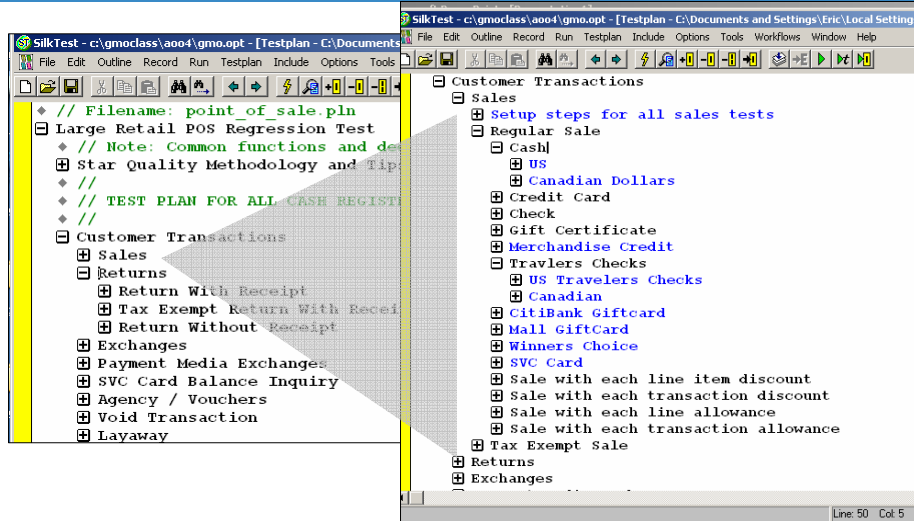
SilkTest - c:\gmoclass\aoo4\gmo.opt - [Testplan - C:\Documents

File Edit Outline Record Run Testplan Include Options Tools

// Filename: point_of_sale.pln
Large Retail POS Regression Test
// Note: Common functions and de
Star Quality Methodology and Tips
//
// TEST PLAN FOR ALL CASH REGISTE
//
Customer Transactions
Sales
Returns
Return With Receipt
Tax Exempt Return With Recei
Return Without Receipt
Exchanges
Payment Media Exchanges
SVC Card Balance Inquiry
Agency / Vouchers
Void Transaction
Layaway

SilkTest - c:\gmoclass\aoo4\gmo.opt - [Testplan - C:\Documents and Settings\Eric\Local Setting

File Edit Outline Record Run Testplan Include Options Tools Workflows Window Help

Customer Transactions
Sales
Setup steps for all sales tests
Regular Sale
Cash
US
Canadian Dollars
Credit Card
Check
Gift Certificate
Merchandise Credit
Travlers Checks
US Travelers Checks
Canadian
CitiBank Giftcard
Mall GiftCard
Winners Choice
SVC Card
Sale with each line item discount
Sale with each transaction discount
Sale with each line allowance
Sale with each transaction allowance
Tax Exempt Sale
Returns
Exchanges

Line: 50 Col: 5